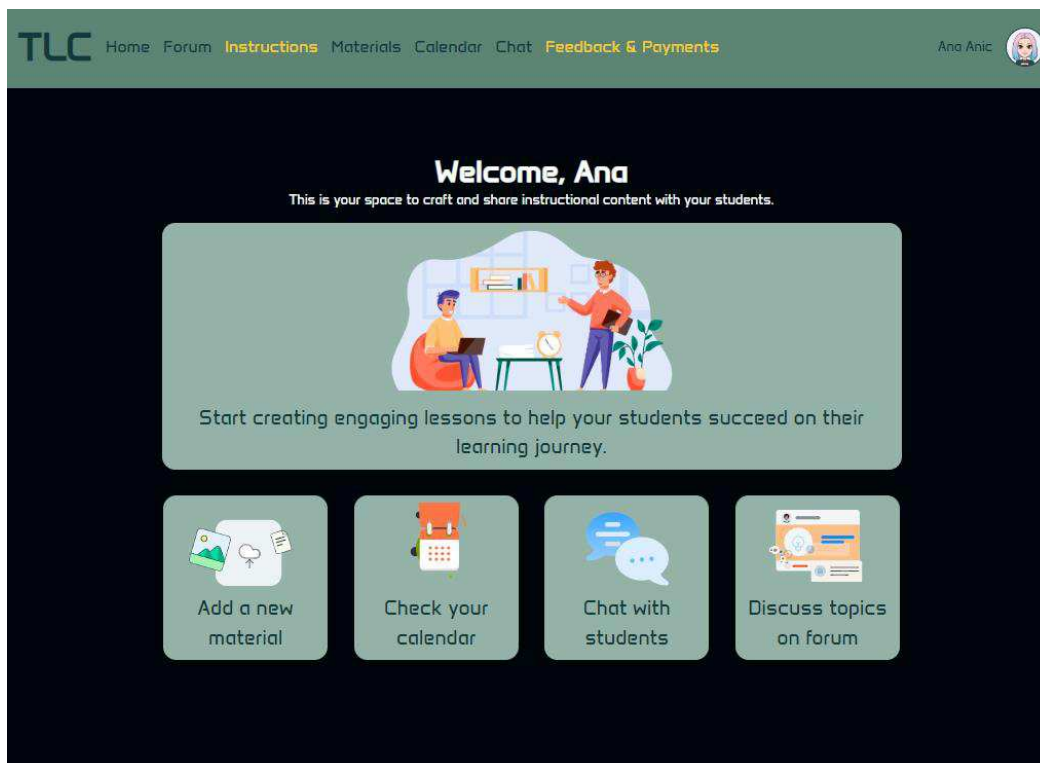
TLC Home Forum Instructions Materials Calendar Chat Feedback & Payments Ana Anic

Welcome, Ana

This is your space to craft and share instructional content with your students.

Start creating engaging lessons to help your students succeed on their learning journey.

Add a new material

Check your calendar

Chat with students

Discuss topics on forum